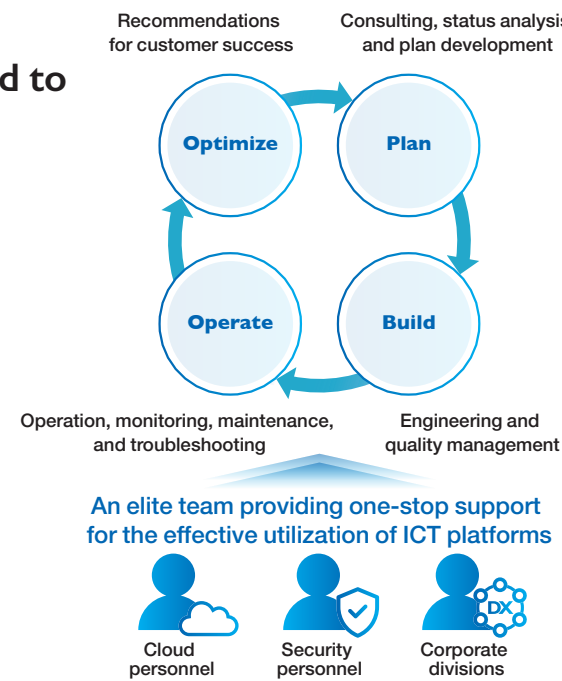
d to

Recommendations for customer success

Consulting, status analysis and plan development

Optimize

Plan

Operate

Build

Operation, monitoring, maintenance, and troubleshooting

Engineering and quality management

An elite team providing one-stop support for the effective utilization of ICT platforms

DX

Cloud personnel

Security personnel

Corporate divisions